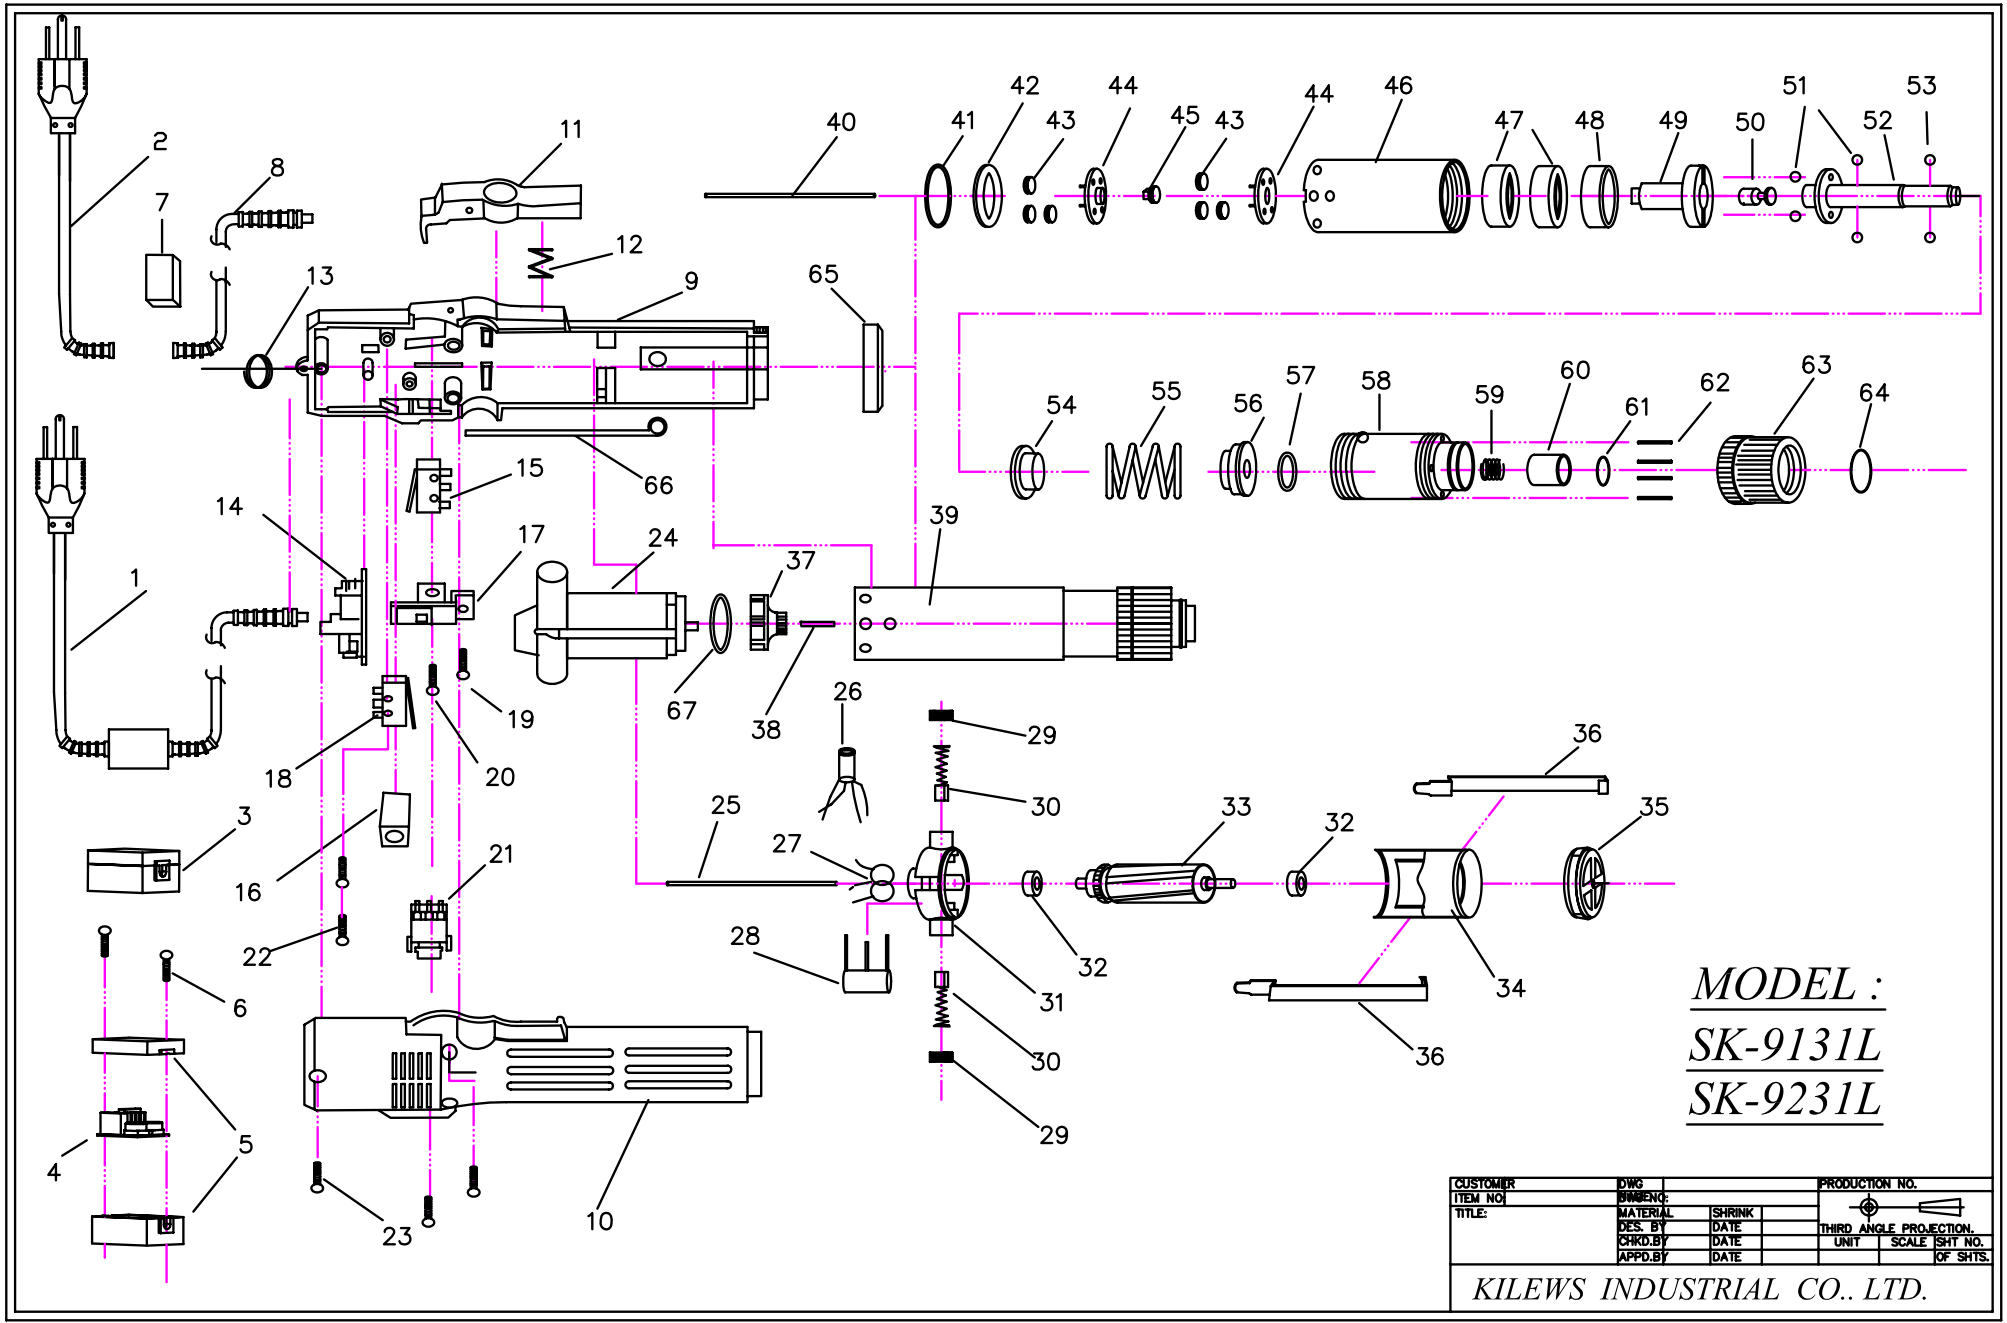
2
7
8
11
40
41
42
43
44
45
43
44
46
47
48
49
50
51
52
53
12
13
9
65
54
55
56
57
58
59
60
61
62
63
64
15
66
14
17
24
39
37
1
67
38
19
26
18
20
29
30
3
36
35
16
25
33
32
27
21
22
28
31
32
34
6
30
MODEL :
SK-9131L
SK-9231L
36
5
4
29
23
10

| CUSTOMER | DWG | PRODUCTION NO. |
|---|---|---|
| ITEM NO | DWG NO: | |
| TITLE: | MATERIAL | SHRINK |
| | DES. BY | DATE | THIRD ANGLE PROJECTION. |
| | CHKD.BY | DATE | UNIT | SCALE | SHT NO. |
| | APPD.BY | DATE | | | OF SHTS. |

KILEWS INDUSTRIAL CO., LTD.